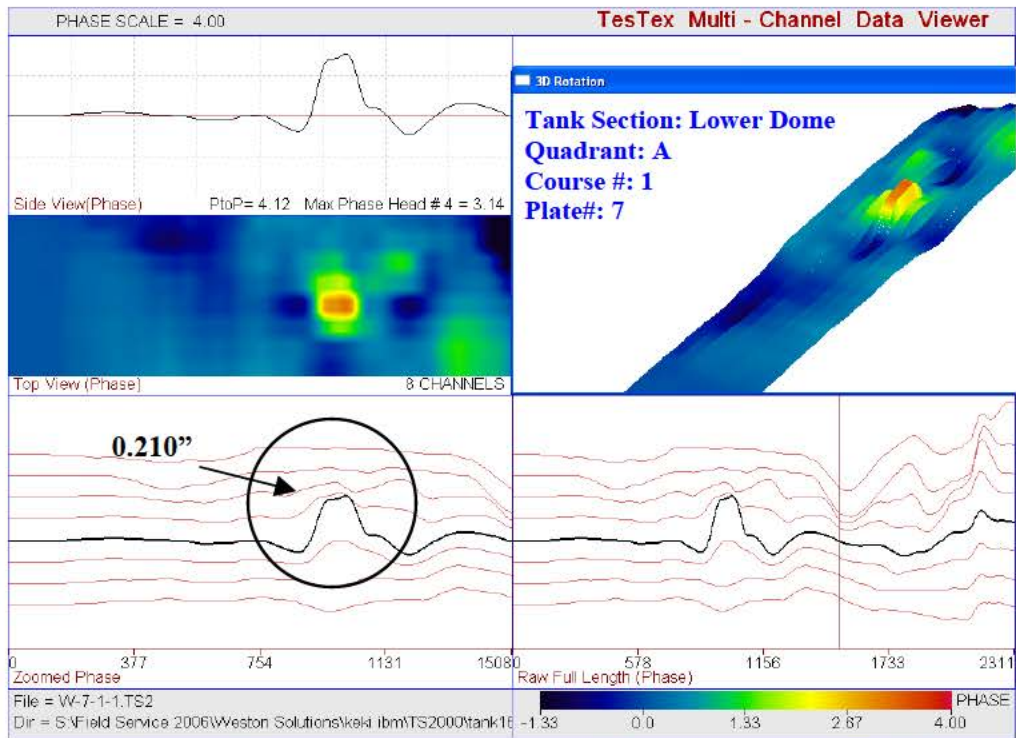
PHASE SCALE = 4.00

TesTex Multi - Channel Data Viewer

Side View(Phase)

PtoP= 4.12 Max Phase Head # 4 = 3.14

Top View (Phase)

8 CHANNELS

3D Rotation

Tank Section: Lower Dome
Quadrant: A
Course #: 1
Plate#: 7

0.210”

0 377 754 1131 1508

Zoomed Phase

0 578 1156 1733 2311

Raw Full Length (Phase)

File = W-7-1-1.TS2

Dir = S:\Field Service 2006\Weston Solutions\keki ibm\TS2000\tank1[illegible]

PHASE

-1.33 0.0 1.33 2.67 4.00